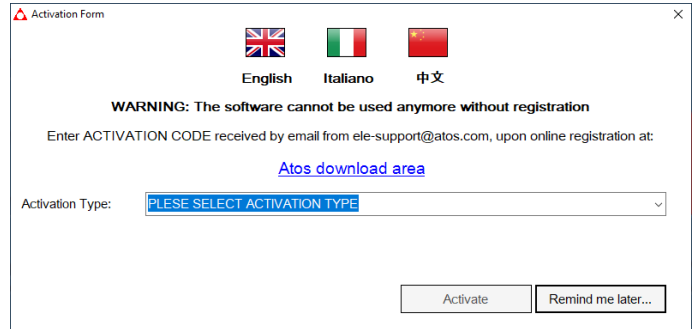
Activation Form

×

English Italiano 中文

WARNING: The software cannot be used anymore without registration

Enter ACTIVATION CODE received by email from ele-support@atos.com, upon online registration at:

Atos download area

Activation Type: PLESE SELECT ACTIVATION TYPE

Activate Remind me later...